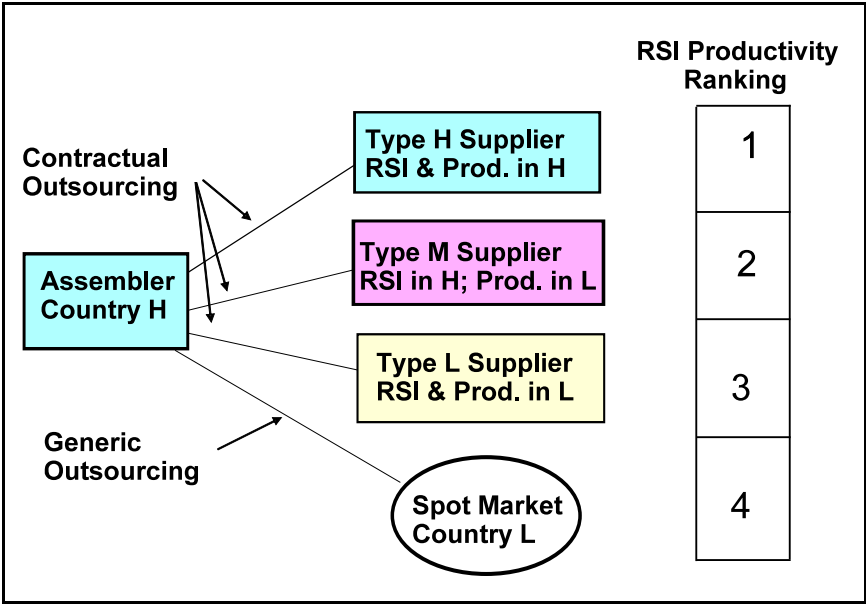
Contractual Outsourcing

Assembler Country H

Type H Supplier RSI & Prod. in H

Type M Supplier RSI in H; Prod. in L

Type L Supplier RSI & Prod. in L

Generic Outsourcing

Spot Market Country L

RSI Productivity Ranking

| 1 |
|---|
| 2 |
| 3 |
| 4 |